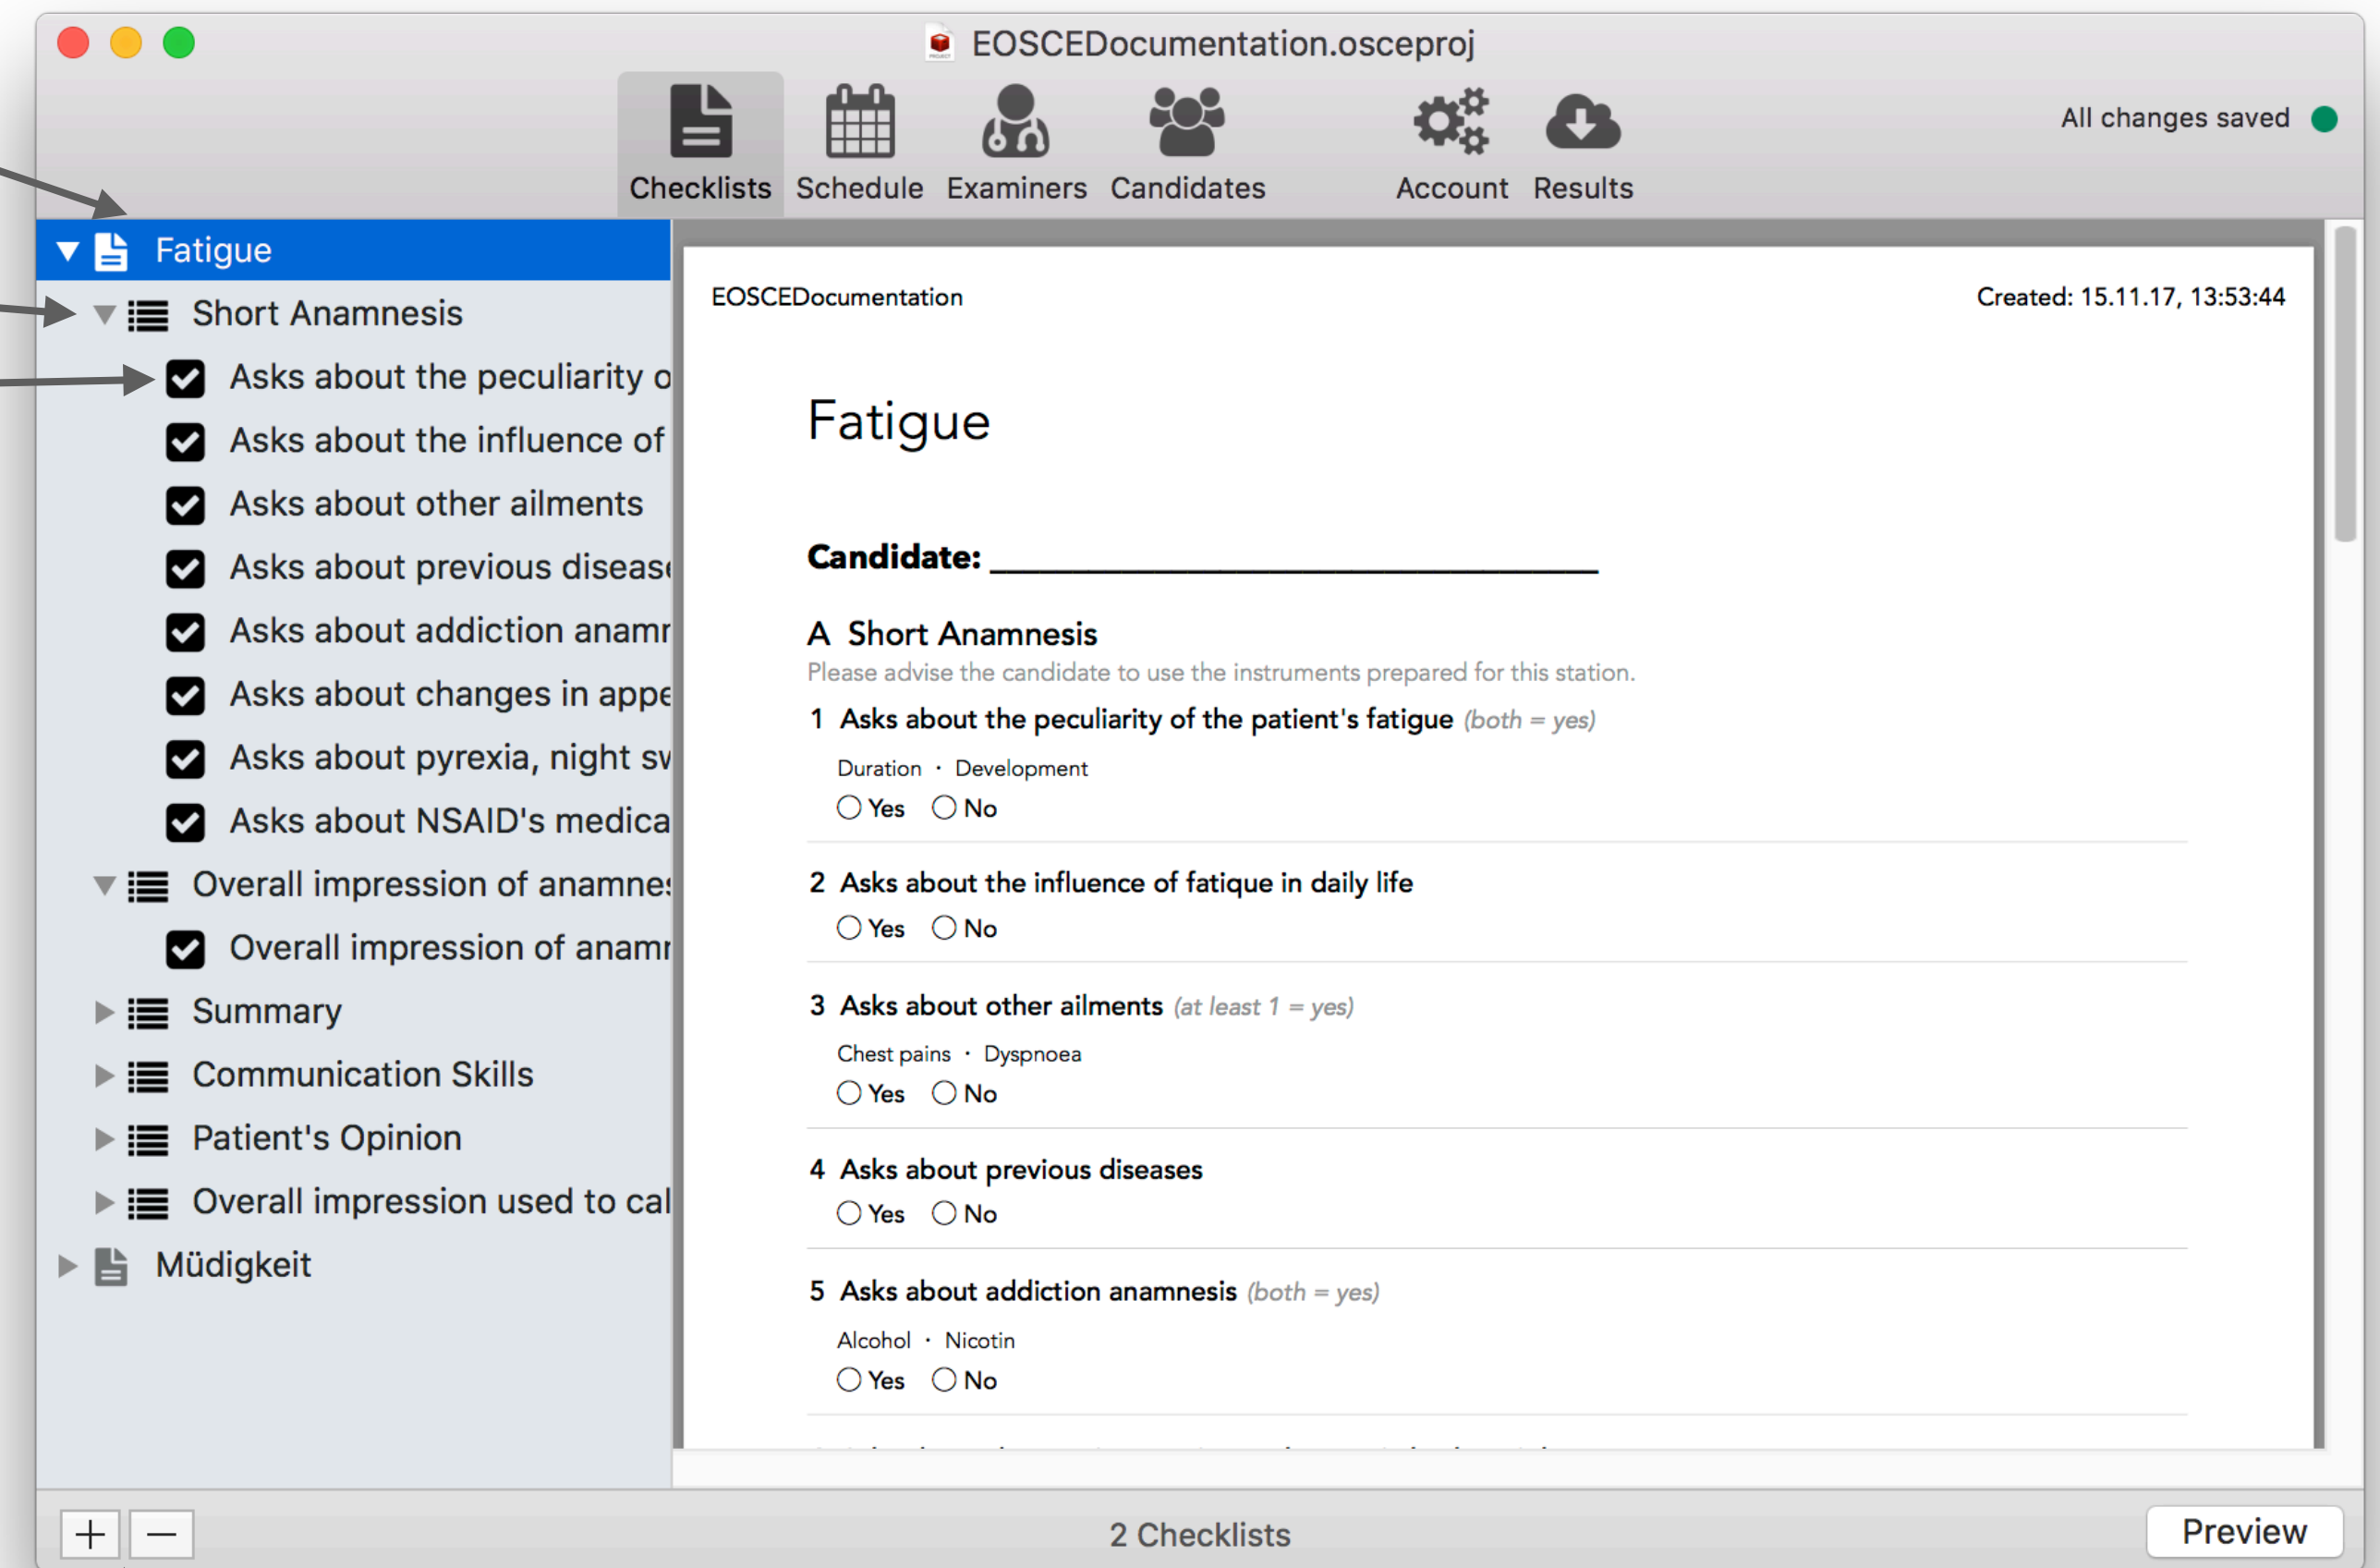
EOSCEDocumentation.osceproj

Checklists Schedule Examiners Candidates Account Results

All changes saved

Fatigue
Short Anamnesis
Asks about the peculiarity o
Asks about the influence of
Asks about other ailments
Asks about previous diseas
Asks about addiction anamr
Asks about changes in appe
Asks about pyrexia, night sv
Asks about NSAID's medica
Overall impression of anamne
Overall impression of anamr
Summary
Communication Skills
Patient's Opinion
Overall impression used to cal
Müdigkeit

EOSCEDocumentation

Created: 15.11.17, 13:53:44

Fatigue

Candidate: ___

A Short Anamnesis
Please advise the candidate to use the instruments prepared for this station.

1 Asks about the peculiarity of the patient's fatigue (both = yes)
Duration · Development
Yes No

2 Asks about the influence of fatique in daily life
Yes No

3 Asks about other ailments (at least 1 = yes)
Chest pains · Dyspnoea
Yes No

4 Asks about previous diseases
Yes No

5 Asks about addiction anamnesis (both = yes)
Alcohol · Nicotin
Yes No

+ —

2 Checklists

Preview